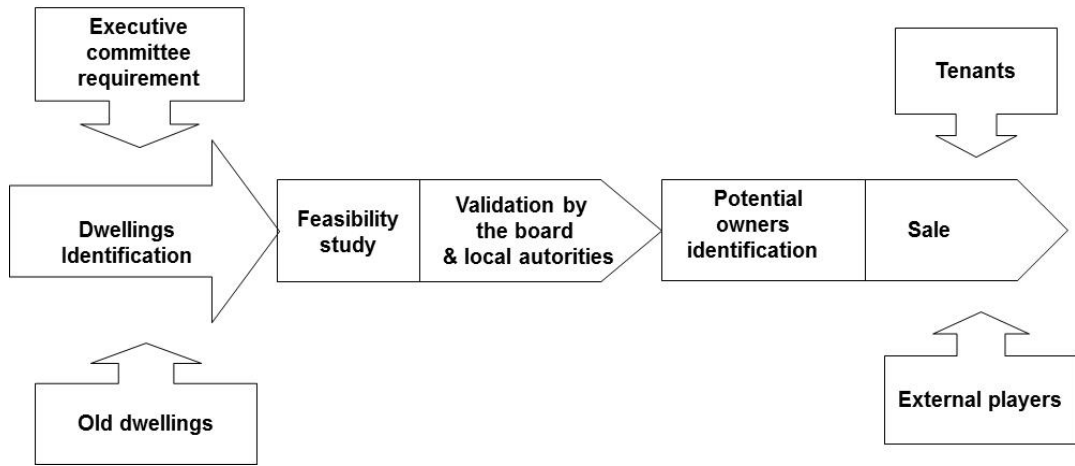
Executive committee requirement

Dwellings Identification

Old dwellings

Feasibility study

Validation by the board & local autorities

Potential owners identification

Sale

Tenants

External players